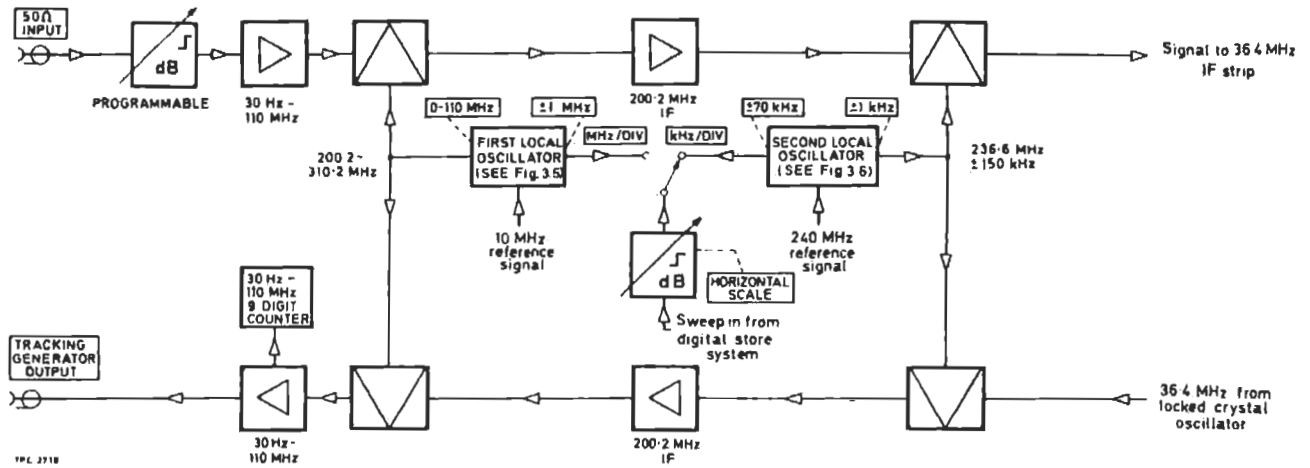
50Ω INPUT

dB

PROGRAMMABLE

30 Hz - 110 MHz

200·2 MHz IF

Signal to 36·4 MHz IF strip

0-110 MHz

±1 MHz

±70 kHz

±1 kHz

FIRST LOCAL OSCILLATOR (SEE Fig. 3.5)

MHz/DIV

kHz/DIV

SECOND LOCAL OSCILLATOR (SEE Fig 3.6)

200·2 - 310·2 MHz

236·6 MHz ± 150 kHz

10 MHz reference signal

240 MHz reference signal

dB

HORIZONTAL SCALE

Sweep in from digital store system

30 Hz - 110 MHz 9 DIGIT COUNTER

TRACKING GENERATOR OUTPUT

36·4 MHz from locked crystal oscillator

30 Hz - 110 MHz

200·2 MHz IF

TPC 3718